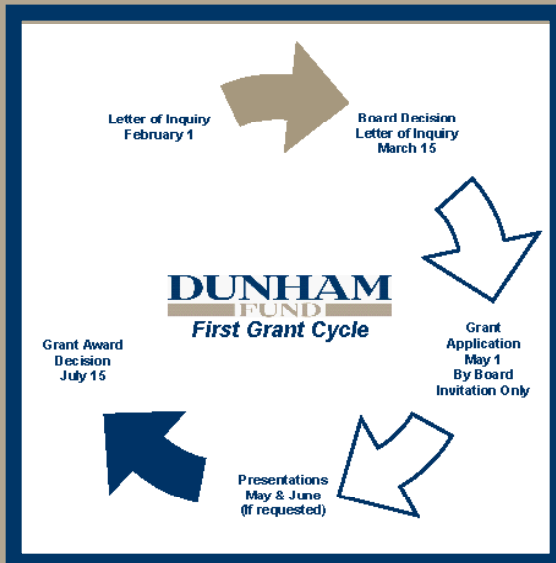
Letter of Inquiry
February 1

Board Decision
Letter of Inquiry
March 15

DUNHAM
FUND
First Grant Cycle

Grant
Application
May 1
By Board
Invitation Only

Presentations
May & June
(If requested)

Grant Award
Decision
July 15